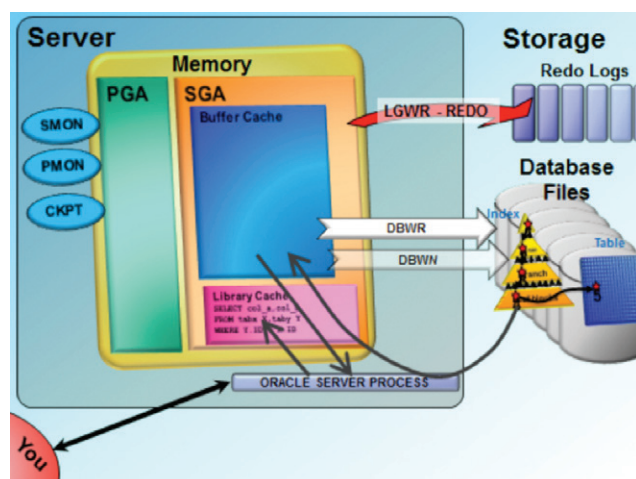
Server

Memory

PGA

SGA

Buffer Cache

SMON

PMON

CKPT

Storage

Redo Logs

LGWR - REDO

Database Files

Index

Table

DBWR

DBWN

Library Cache

SELECT col_x.col_
FROM tabx X,taby Y
WHERE Y.ID = 10

ORACLE SERVER PROCESS

You